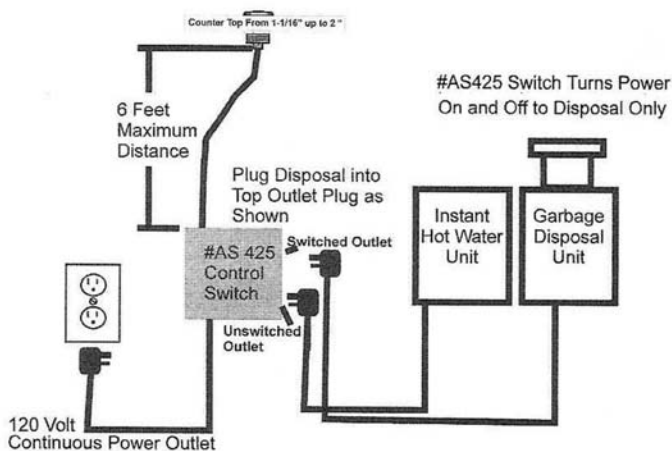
Counter Top From 1-1/16" up to 2"

6 Feet Maximum Distance

#AS425 Switch Turns Power On and Off to Disposal Only

Plug Disposal into Top Outlet Plug as Shown

#AS 425 Control Switch

Switched Outlet

Unswitched Outlet

Instant Hot Water Unit

Garbage Disposal Unit

120 Volt Continuous Power Outlet